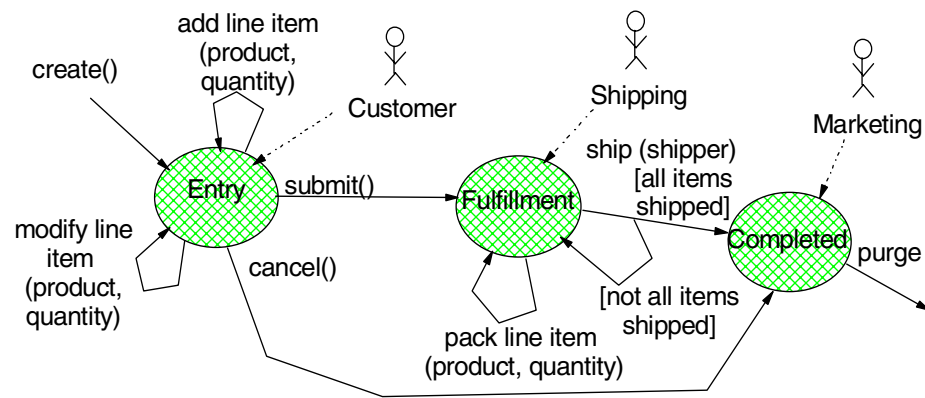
add line item (product, quantity)

create()

Customer

Shipping

Marketing

ship (shipper) [all items shipped]

Entry

submit()

Fulfillment

modify line item (product, quantity)

Completed

purge

cancel()

[not all items shipped]

pack line item (product, quantity)